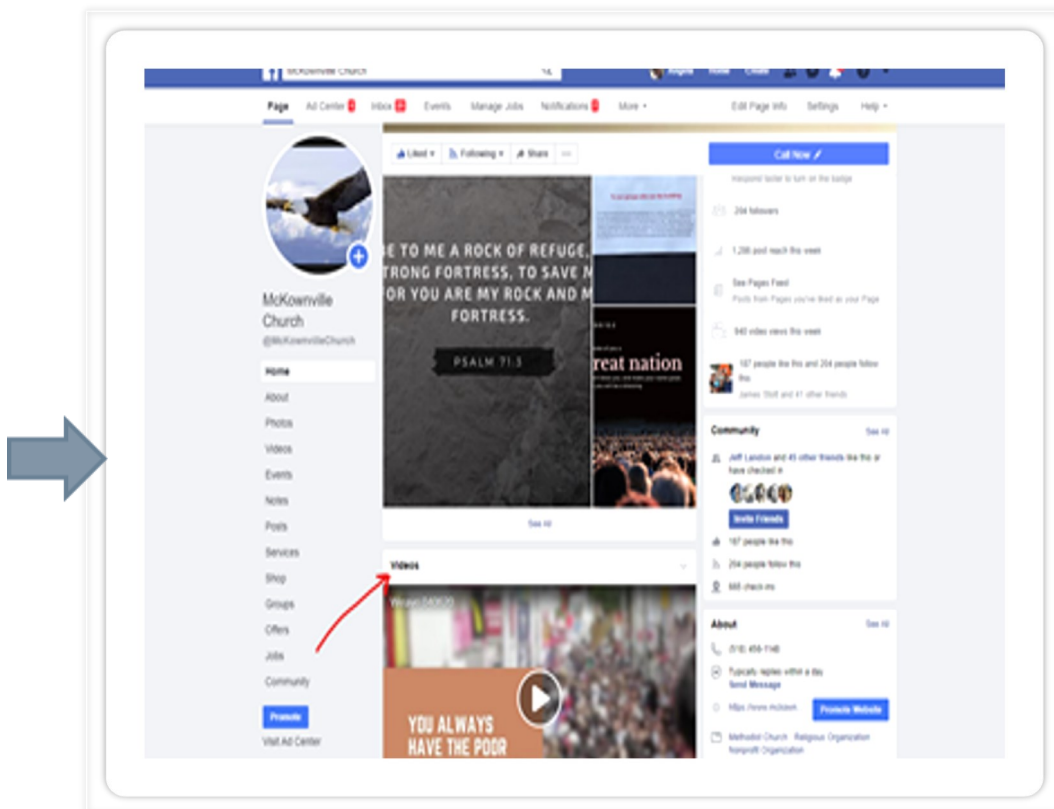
McKownville Church

Angela Home Create

Page Ad Center Inbox Events Manage Jobs Notifications More

Edit Page Info Settings Help

Liked Following Share

Call Now

respond faster to turn on the badge

204 followers

1,288 post reach this week

See Pages Feed
Posts from Pages you've liked as your Page

940 video views this week

187 people like this and 204 people follow this
James Stoll and 41 other friends

E TO ME A ROCK OF REFUGE, TRONG FORTRESS, TO SAVE M OR YOU ARE MY ROCK AND M FORTRESS.

PSALM 71:3

reat nation

McKownville Church
@McKownvilleChurch

Home
About
Photos
Videos
Events
Notes
Posts
Services
Shop
Groups
Offers
Jobs
Community

Promote
Visit Ad Center

See All

Community See All

Jeff Landon and 45 other friends like this or have checked in

Invite Friends

187 people like this

204 people follow this

668 check-ins

Videos

YOU ALWAYS HAVE THE POOR

About See All

(518) 456-1148

Typically replies within a day
Send Message

https://www.mckown

Promote Website

Methodist Church · Religious Organization · Nonprofit Organization